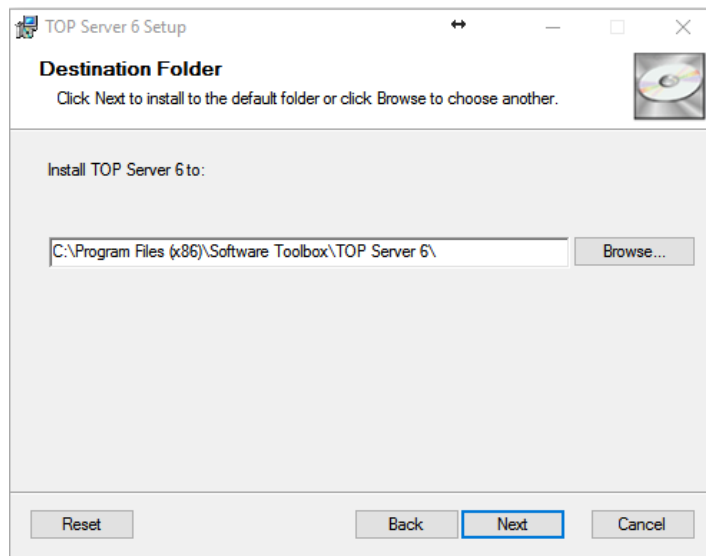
TOP Server 6 Setup

Destination Folder

Click Next to install to the default folder or click Browse to choose another.

Install TOP Server 6 to:

C:\Program Files (x86)\Software Toolbox\TOP Server 6\

Browse...

Reset

Back

Next

Cancel